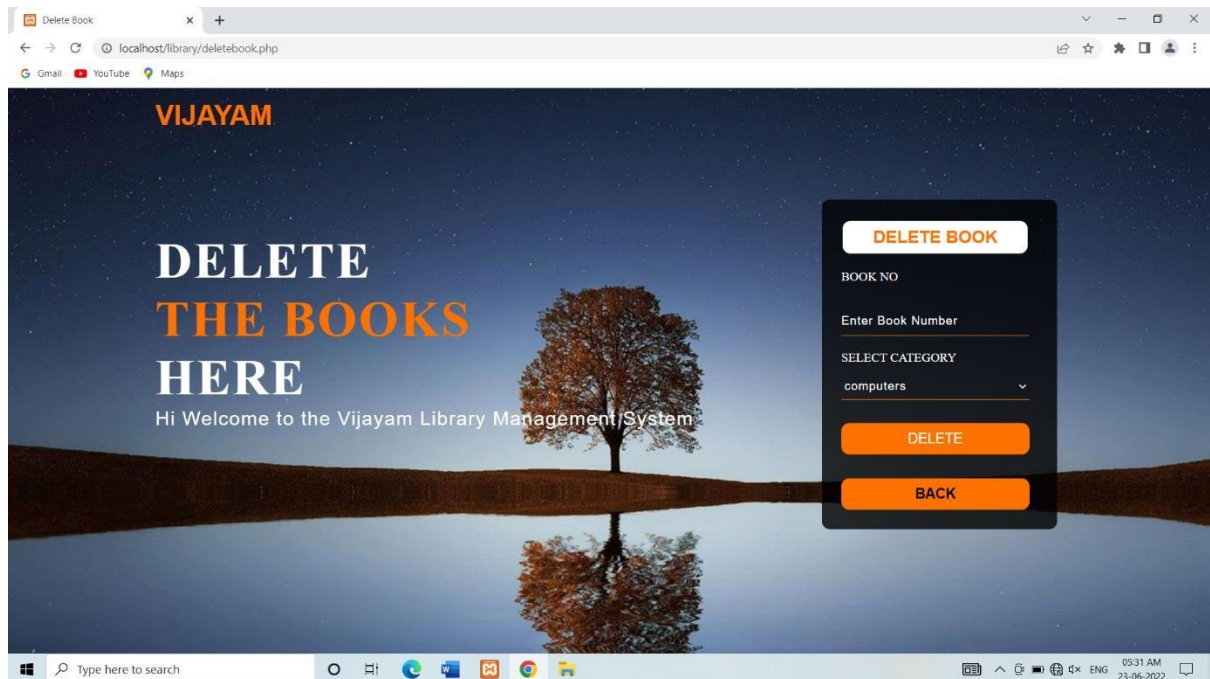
Delete Book
localhost/library/deletebook.php
Gmail YouTube Maps

VIJAYAM

DELETE
THE BOOKS
HERE
Hi Welcome to the Vijayam Library Management System

DELETE BOOK
BOOK NO
Enter Book Number
SELECT CATEGORY
computers
DELETE
BACK

Type here to search
ENG 05:31 AM 23-06-2022